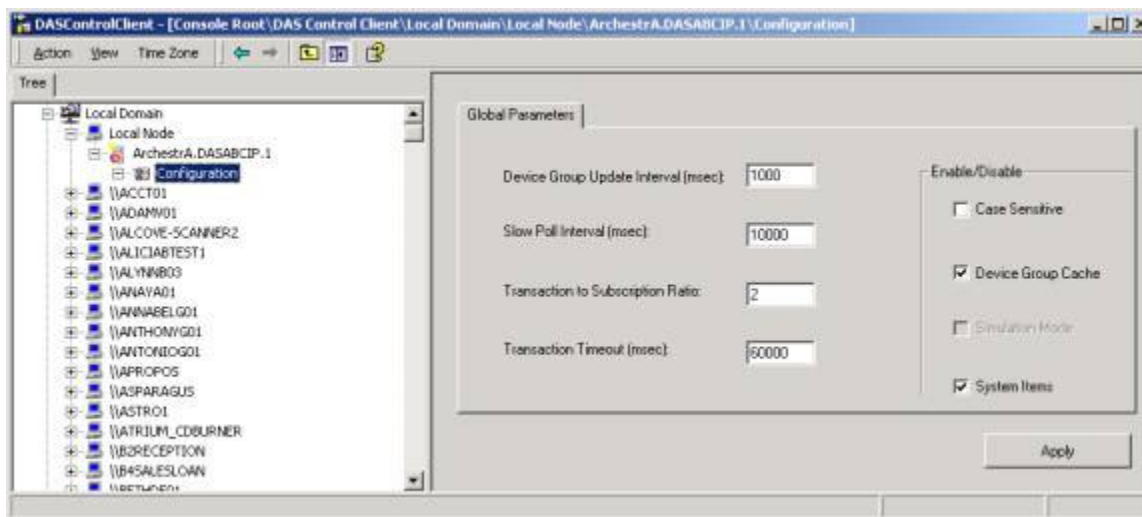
DASControlClient - [Console Root\DAS Control Client\Local Domain\Local Node\ArchestrA.DASABCIP.1\Configuration]

Action View Time Zone

Tree

Local Domain
Local Node
ArchestrA.DASABCIP.1
Configuration
\\ACCT01
\\ADAMV01
\\ALCOVE-SCANNER2
\\ALICIABTEST1
\\ALYNNB03
\\ANAYA01
\\ANNABELG01
\\ANTHONYG01
\\ANTONIOG01
\\APROPOS
\\ASPARAGUS
\\ASTRO1
\\ATRIUM_CDBURNER
\\B2RECEPTION
\\B4SALESLOAN
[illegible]

Global Parameters

Device Group Update Interval (msec): 1000

Slow Poll Interval (msec): 10000

Transaction to Subscription Ratio: 2

Transaction Timeout (msec): 60000

Enable/Disable

Case Sensitive

Device Group Cache

Simulation Mode

System Items

Apply